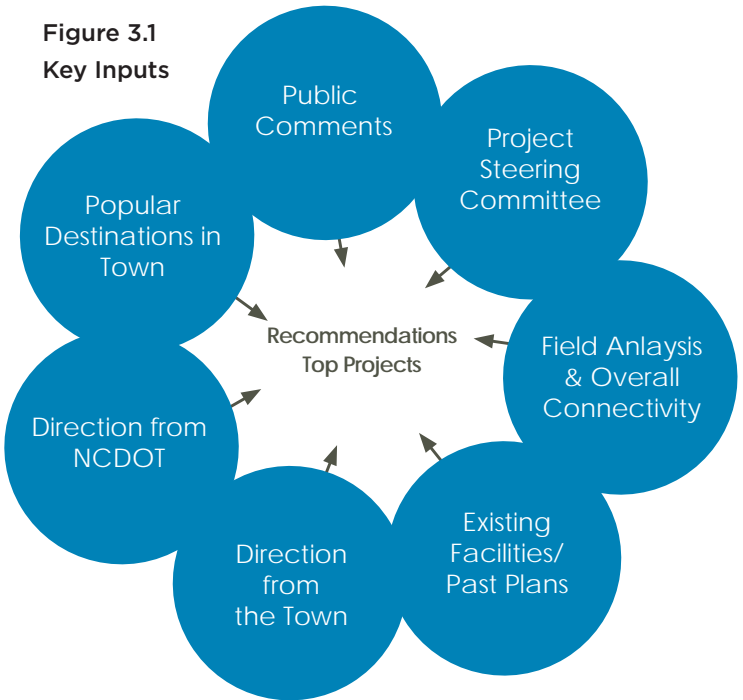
Figure 3.1
Key Inputs

Public Comments

Project Steering Committee

Field Anlaysis & Overall Connectivity

Existing Facilities/ Past Plans

Direction from the Town

Direction from NCDOT

Popular Destinations in Town

Recommendations
Top Projects